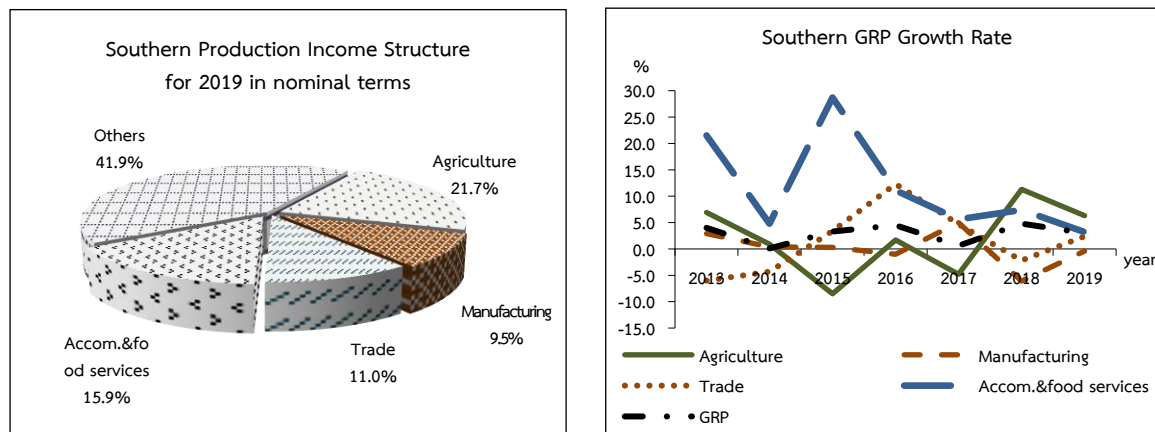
Southern Production Income Structure for 2019 in nominal terms

Others 41.9%

Agriculture 21.7%

Manufacturing 9.5%

Trade 11.0%

Accom.&food services 15.9%

Southern GRP Growth Rate

%

30.0
25.0
20.0
15.0
10.0
5.0
0.0
-5.0
-10.0
-15.0

2013 2014 2015 2016 2017 2018 2019

year

Agriculture

Manufacturing

Trade

Accom.&food services

GRP